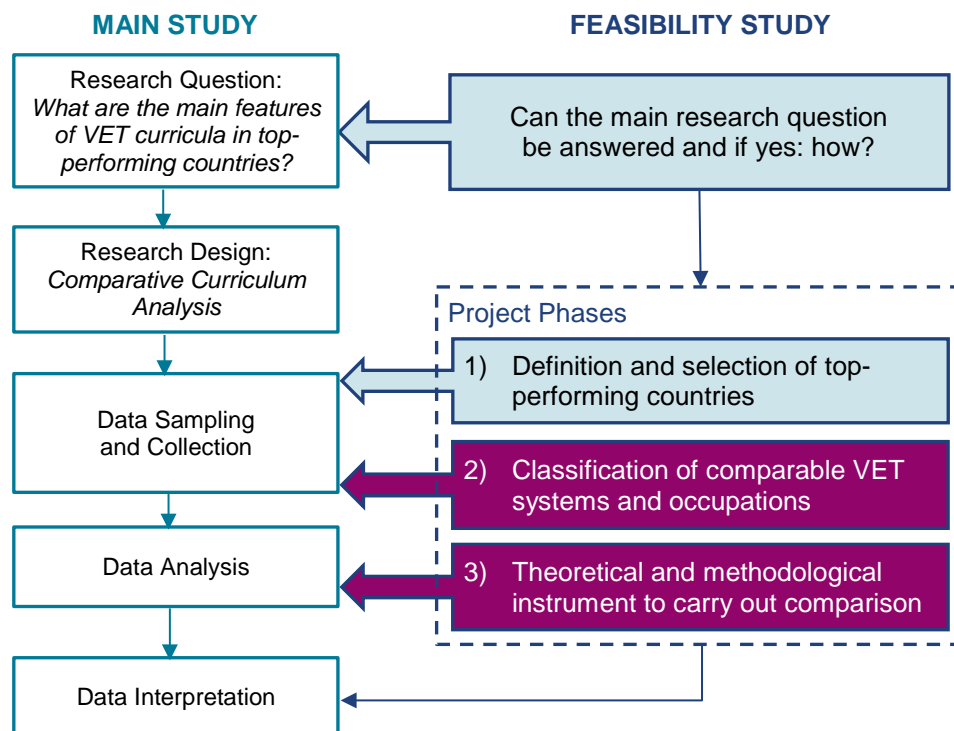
MAIN STUDY

FEASIBILITY STUDY

Research Question:
*What are the main features of VET curricula in top-performing countries?*

Can the main research question be answered and if yes: how?

Research Design:
*Comparative Curriculum Analysis*

Project Phases

Data Sampling and Collection

1) Definition and selection of top-performing countries

2) Classification of comparable VET systems and occupations

Data Analysis

3) Theoretical and methodological instrument to carry out comparison

Data Interpretation